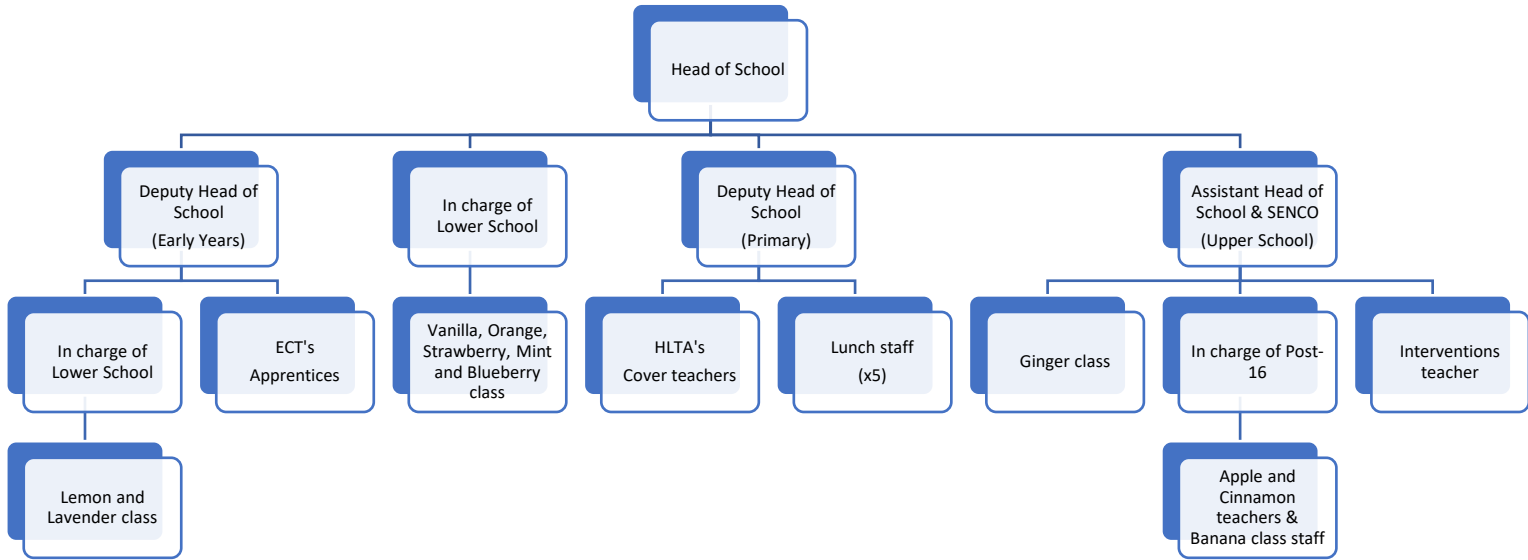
Head of School

Deputy Head of School (Early Years)

In charge of Lower School

Deputy Head of School (Primary)

Assistant Head of School & SENCO (Upper School)

In charge of Lower School

ECT's Apprentices

Vanilla, Orange, Strawberry, Mint and Blueberry class

HLTA's Cover teachers

Lunch staff (x5)

Ginger class

In charge of Post-16

Interventions teacher

Lemon and Lavender class

Apple and Cinnamon teachers & Banana class staff